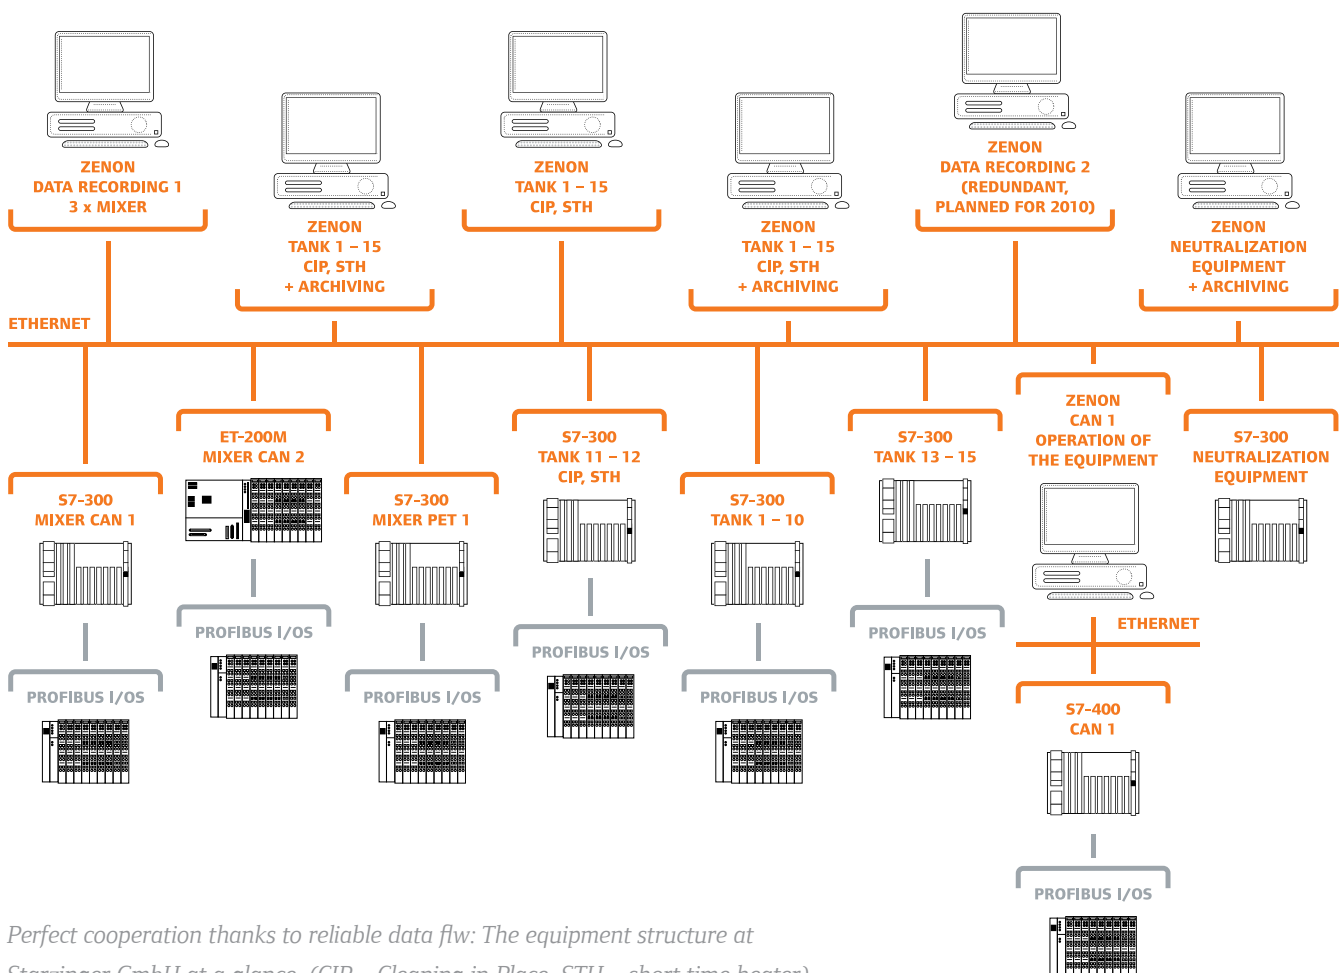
ZENON
DATA RECORDING 1
3 x MIXER

ZENON
TANK 1 – 15
CIP, STH
+ ARCHIVING

ZENON
TANK 1 – 15
CIP, STH

ZENON
TANK 1 – 15
CIP, STH
+ ARCHIVING

ZENON
DATA RECORDING 2
(REDUNDANT,
PLANNED FOR 2010)

ZENON
NEUTRALIZATION
EQUIPMENT
+ ARCHIVING

ETHERNET

S7-300
MIXER CAN 1

PROFIBUS I/OS

ET-200M
MIXER CAN 2

PROFIBUS I/OS

S7-300
MIXER PET 1

PROFIBUS I/OS

S7-300
TANK 11 – 12
CIP, STH

PROFIBUS I/OS

S7-300
TANK 1 – 10

PROFIBUS I/OS

S7-300
TANK 13 – 15

PROFIBUS I/OS

ZENON
CAN 1
OPERATION OF
THE EQUIPMENT

ETHERNET

S7-400
CAN 1

PROFIBUS I/OS

S7-300
NEUTRALIZATION
EQUIPMENT

Perfect cooperation thanks to reliable data flw: The equipment structure at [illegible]